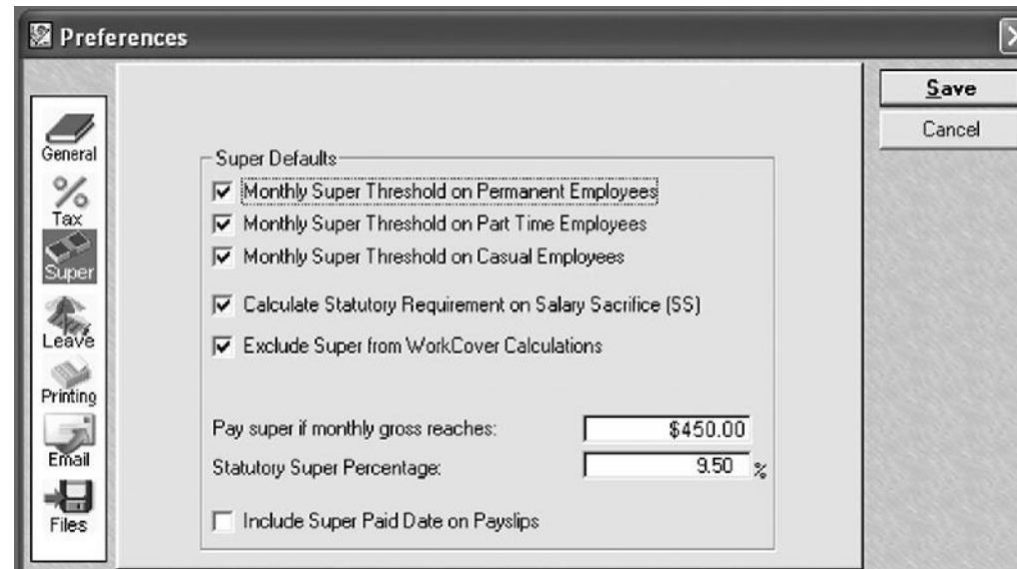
Preferences

General
Tax
Super
Leave
Printing
Email
Files

Save
Cancel

Super Defaults
☑ Monthly Super Threshold on Permanent Employees
☑ Monthly Super Threshold on Part Time Employees
☑ Monthly Super Threshold on Casual Employees
☑ Calculate Statutory Requirement on Salary Sacrifice (SS)
☑ Exclude Super from WorkCover Calculations

Pay super if monthly gross reaches: $450.00
Statutory Super Percentage: 9.50 %

☐ Include Super Paid Date on Payslips